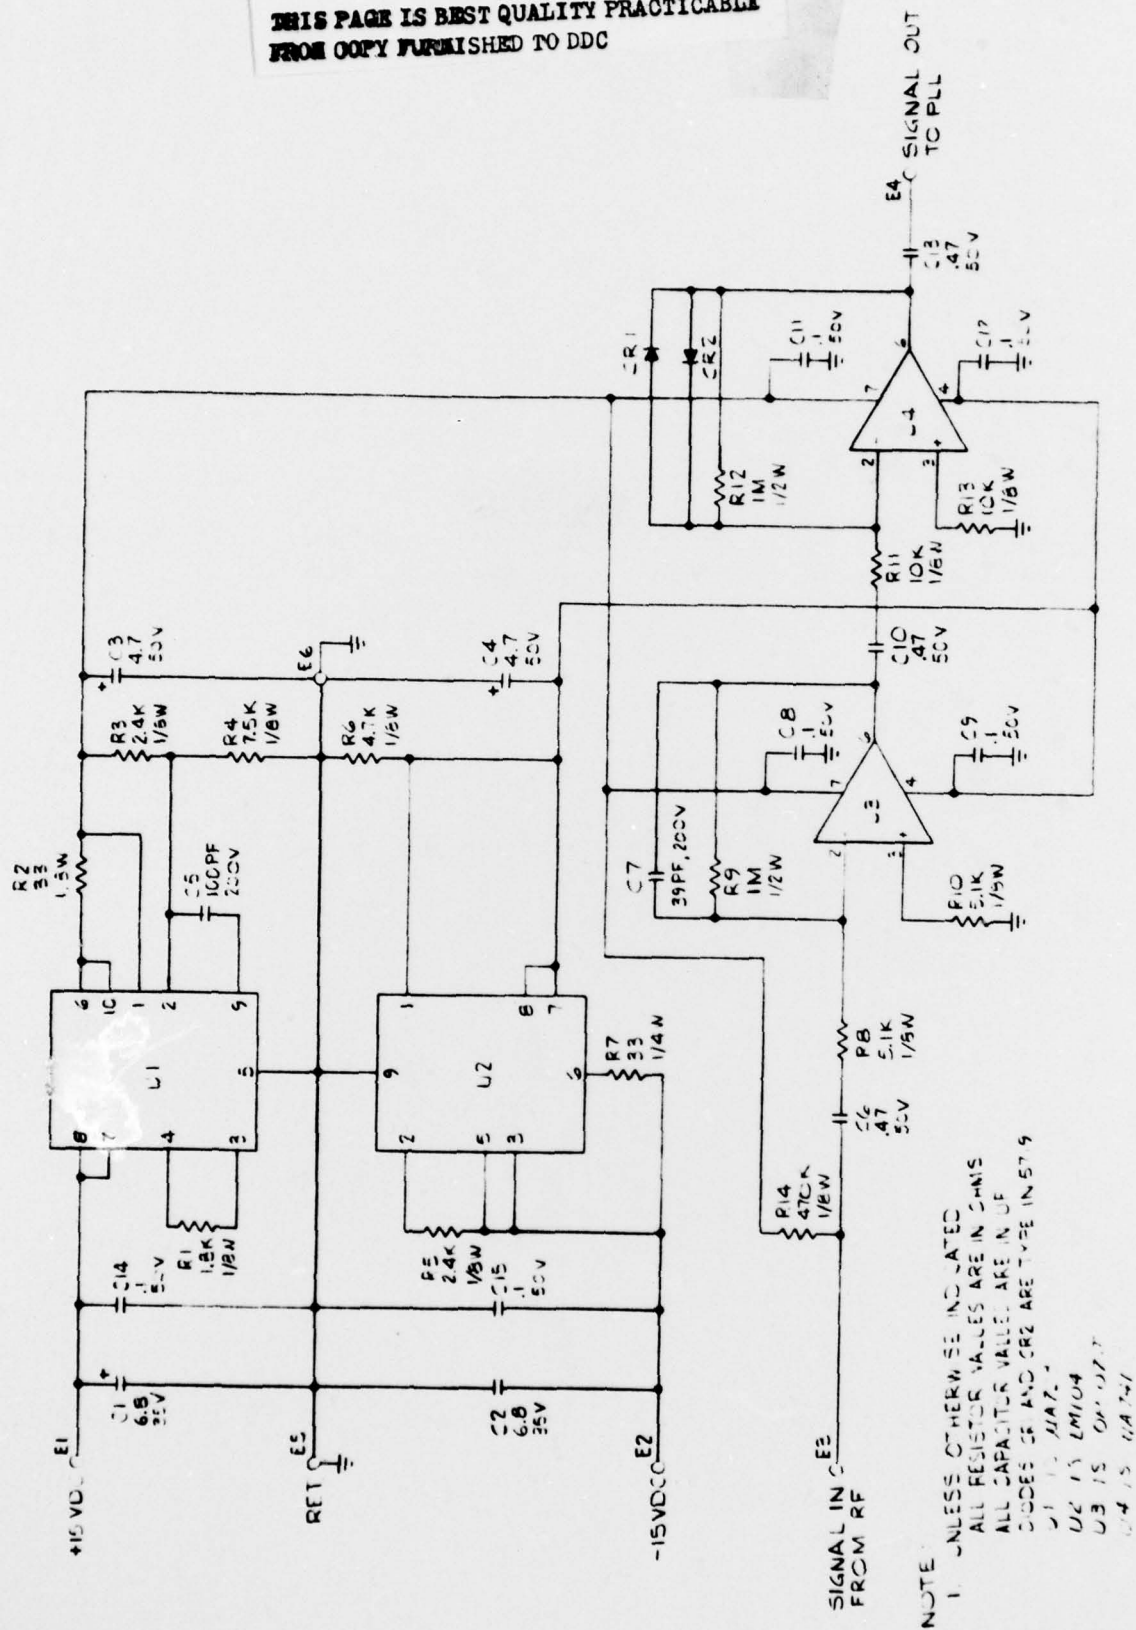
THIS PAGE IS BEST QUALITY PRACTICABLE
FROM COPY FURNISHED TO DDC

SIGNAL OUT TO PLL
E4
C13 .47 50V
CR1
CR2
C11 .1 50V
C12 .1 50V
U4
R12 1M 1/2W
R13 10K 1/8W
R11 10K 1/8W
C10 .47 50V
C3 4.7 35V
E6
C4 4.7 50V
R3 2.4K 1/8W
R4 7.5K 1/8W
R6 4.7K 1/8W
C8 .1 50V
C9 .1 50V
U3
R2 33 1/8W
C5 100PF 200V
C7 39PF, 200V
R9 1M 1/2W
R10 5.1K 1/8W
U1
U2
R7 33 1/4W
R8 5.1K 1/8W
C6 .47 50V
R14 470K 1/8W
R1 1.8K 1/8W
R5 2.4K 1/8W
C14 .1 50V
C15 .1 50V
C1 6.8 35V
C2 6.8 35V
+15VDC E1
RET E5
-15VDC E2
SIGNAL IN FROM RF E3

NOTE:
1. UNLESS OTHERWISE INDICATED
ALL RESISTOR VALUES ARE IN OHMS
ALL CAPACITOR VALUES ARE IN UF
DIODES CR1 AND CR2 ARE TYPE IN 579
U1 IS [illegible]
U2 IS LM104
U3 IS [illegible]
U4 IS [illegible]